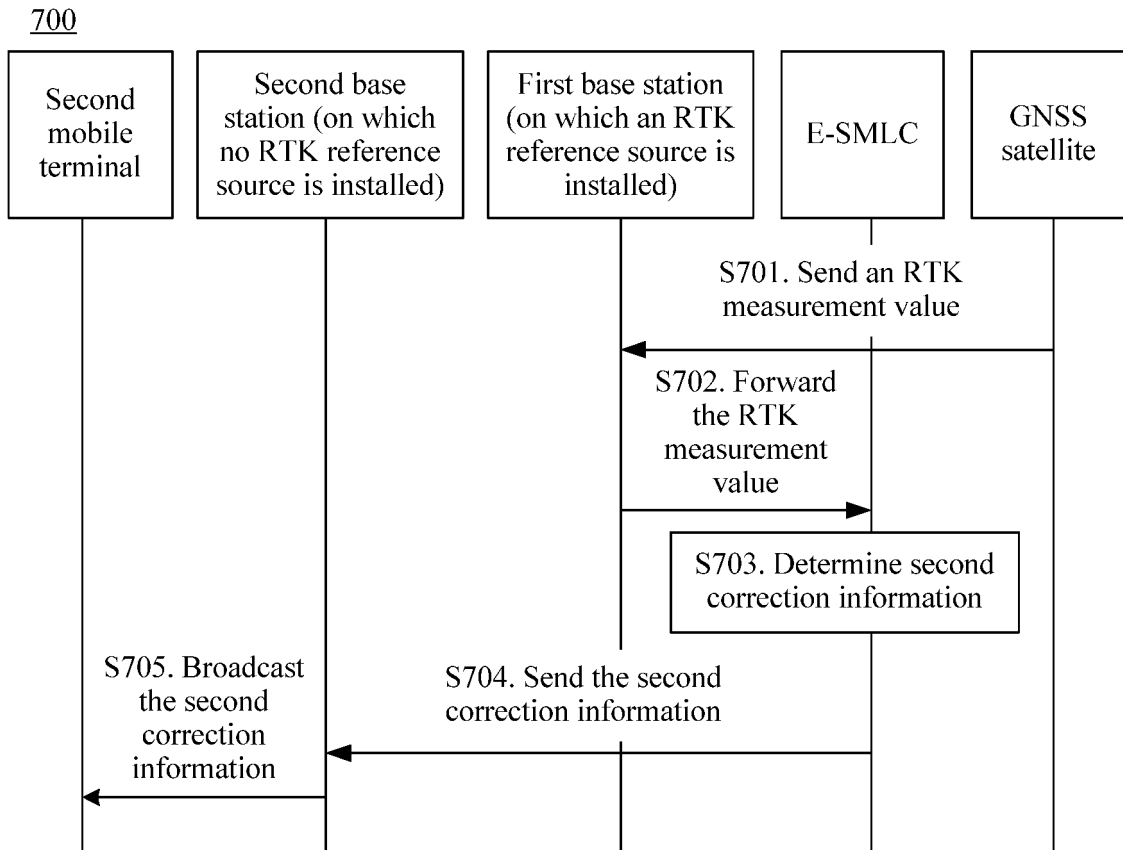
700

Second mobile terminal

Second base station (on which no RTK reference source is installed)

First base station (on which an RTK reference source is installed)

E-SMLC

GNSS satellite

S701. Send an RTK measurement value

S702. Forward the RTK measurement value

S703. Determine second correction information

S705. Broadcast the second correction information

S704. Send the second correction information